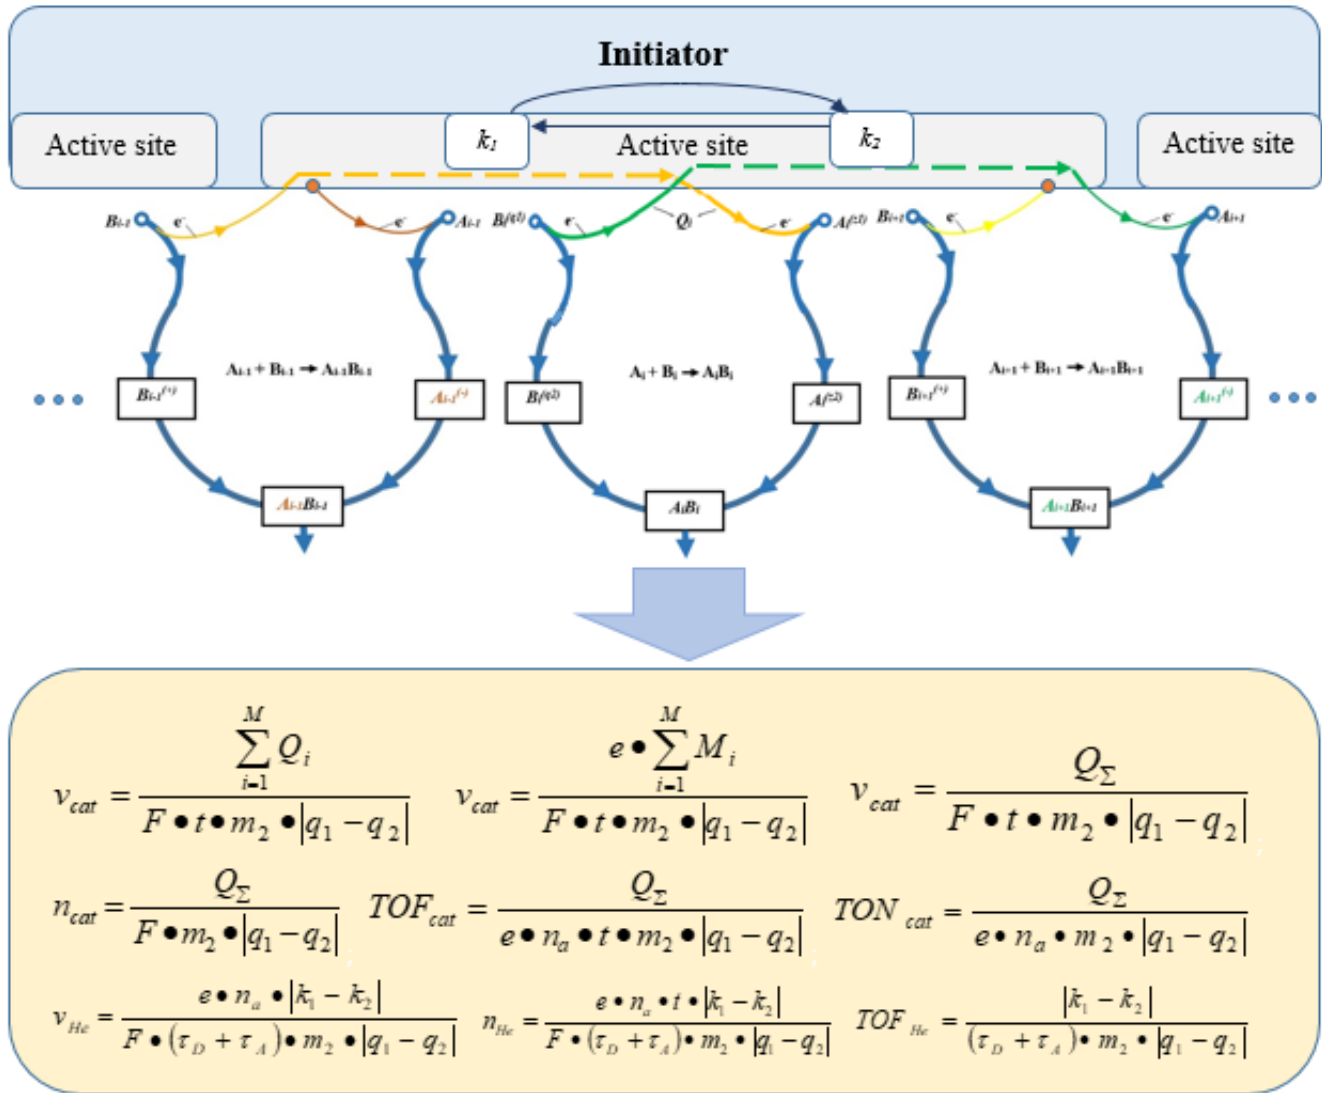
Initiator

Active site

$k_1$

Active site

$k_2$

Active site

$B_{i-1}$ $e^-$ $e^-$ $A_{i-1}$ $B_i^{(\pm)}$ $e^-$ $Q_i$ $e^-$ $A_i^{(\pm)}$ $B_{i+1}$ $e^-$ $e^-$ $A_{i+1}$

$A_{i-1} + B_{i-1} \rightarrow A_{i-1}B_{i-1}$

$A_i + B_i \rightarrow A_iB_i$

$A_{i+1} + B_{i+1} \rightarrow A_{i+1}B_{i+1}$

• • •

$B_{i-1}^{(+)}$

$A_{i-1}^{(-)}$

$B_i^{(\pm)}$

$A_i^{(\pm)}$

$B_{i+1}^{(+)}$

$A_{i+1}^{(-)}$

• • •

$A_{i-1}B_{i-1}$

$A_iB_i$

$A_{i+1}B_{i+1}$

$v_{cat} = \frac{\sum_{i=1}^{M} Q_i}{F \bullet t \bullet m_2 \bullet |q_1 - q_2|}$ $v_{cat} = \frac{e \bullet \sum_{i=1}^{M} M_i}{F \bullet t \bullet m_2 \bullet |q_1 - q_2|}$ $v_{cat} = \frac{Q_\Sigma}{F \bullet t \bullet m_2 \bullet |q_1 - q_2|}$

$n_{cat} = \frac{Q_\Sigma}{F \bullet m_2 \bullet |q_1 - q_2|}$ $TOF_{cat} = \frac{Q_\Sigma}{e \bullet n_a \bullet t \bullet m_2 \bullet |q_1 - q_2|}$ $TON_{cat} = \frac{Q_\Sigma}{e \bullet n_a \bullet m_2 \bullet |q_1 - q_2|}$

$v_{He} = \frac{e \bullet n_a \bullet |k_1 - k_2|}{F \bullet (\tau_D + \tau_A) \bullet m_2 \bullet |q_1 - q_2|}$ $n_{He} = \frac{e \bullet n_a \bullet t \bullet |k_1 - k_2|}{F \bullet (\tau_D + \tau_A) \bullet m_2 \bullet |q_1 - q_2|}$ $TOF_{He} = \frac{|k_1 - k_2|}{(\tau_D + \tau_A) \bullet m_2 \bullet |q_1 - q_2|}$